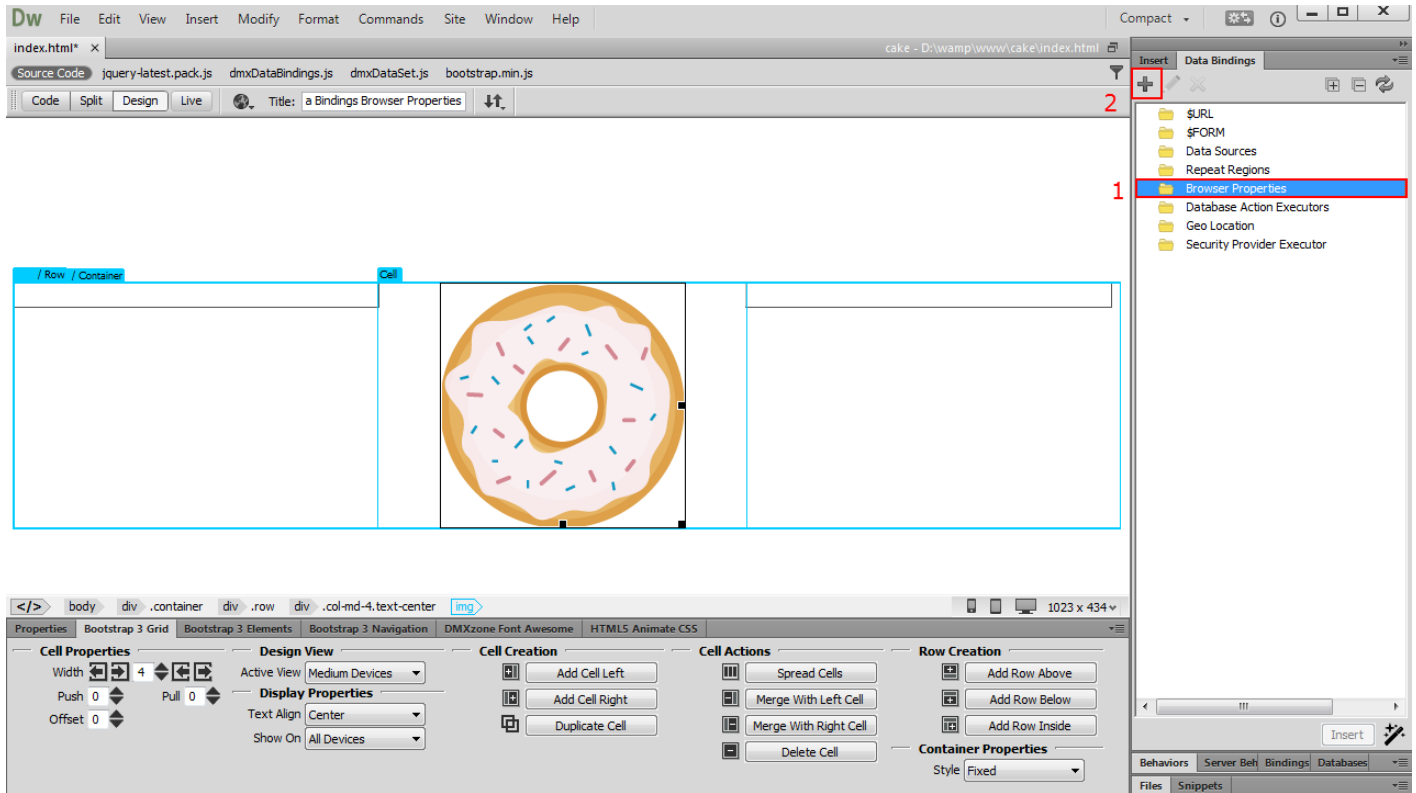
Dw File Edit View Insert Modify Format Commands Site Window Help

Compact

index.html* ×

cake - D:\wamp\www\cake\index.html

Source Code jquery-latest.pack.js dmxDataBindings.js dmxDataSet.js bootstrap.min.js

Code Split Design Live Title: a Bindings Browser Properties

Insert Data Bindings

2

$URL
$FORM
Data Sources
Repeat Regions
1 Browser Properties
Database Action Executors
Geo Location
Security Provider Executor

/ Row / Container

Cell

Insert

body div .container div .row div .col-md-4.text-center img

1023 x 434

Properties Bootstrap 3 Grid Bootstrap 3 Elements Bootstrap 3 Navigation DMXzone Font Awesome HTML5 Animate CSS

Cell Properties
Width 4
Push 0
Pull 0
Offset 0

Design View
Active View Medium Devices
Display Properties
Text Align Center
Show On All Devices

Cell Creation
Add Cell Left
Add Cell Right
Duplicate Cell

Cell Actions
Spread Cells
Merge With Left Cell
Merge With Right Cell
Delete Cell

Row Creation
Add Row Above
Add Row Below
Add Row Inside

Container Properties
Style Fixed

Behaviors Server Beh Bindings Databases

Files Snippets